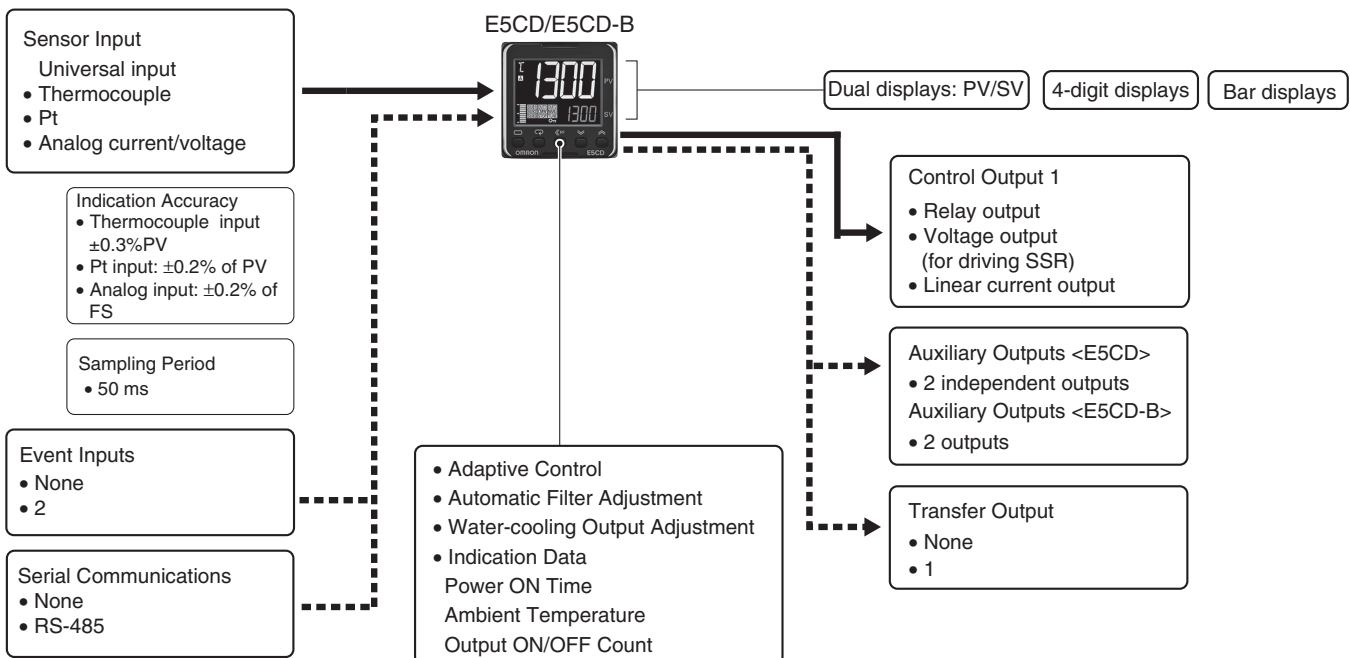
E5CD/E5CD-B

1300
PV
1300
SV
omron
E5CD

Sensor Input
Universal input
• Thermocouple
• Pt
• Analog current/voltage

Indication Accuracy
• Thermocouple input ±0.3%PV
• Pt input: ±0.2% of PV
• Analog input: ±0.2% of FS

Sampling Period
• 50 ms

Event Inputs
• None
• 2

Serial Communications
• None
• RS-485

Dual displays: PV/SV
4-digit displays
Bar displays

Control Output 1
• Relay output
• Voltage output (for driving SSR)
• Linear current output

Auxiliary Outputs <E5CD>
• 2 independent outputs
Auxiliary Outputs <E5CD-B>
• 2 outputs

Transfer Output
• None
• 1

• Adaptive Control
• Automatic Filter Adjustment
• Water-cooling Output Adjustment
• Indication Data
Power ON Time
Ambient Temperature
Output ON/OFF Count